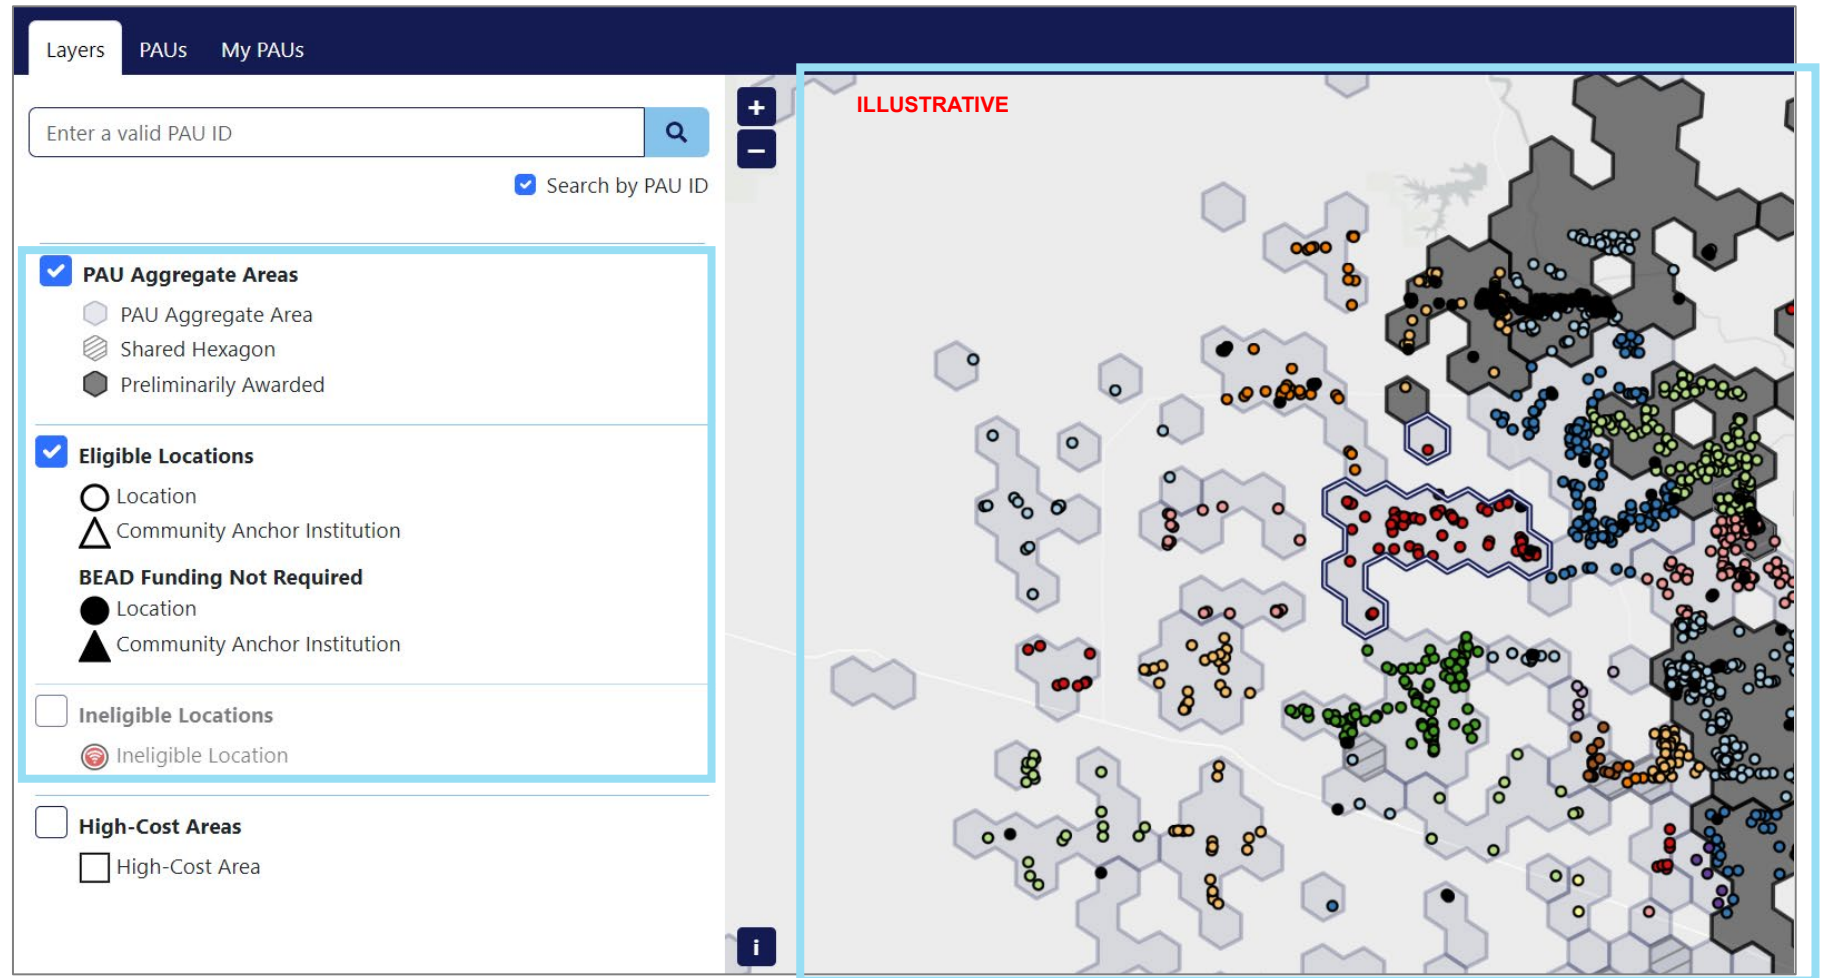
Layers PAUs My PAUs

Enter a valid PAU ID

Search by PAU ID

PAU Aggregate Areas

PAU Aggregate Area

Shared Hexagon

Preliminarily Awarded

Eligible Locations

Location

Community Anchor Institution

BEAD Funding Not Required

Location

Community Anchor Institution

Ineligible Locations

Ineligible Location

High-Cost Areas

High-Cost Area

+

−

i

ILLUSTRATIVE